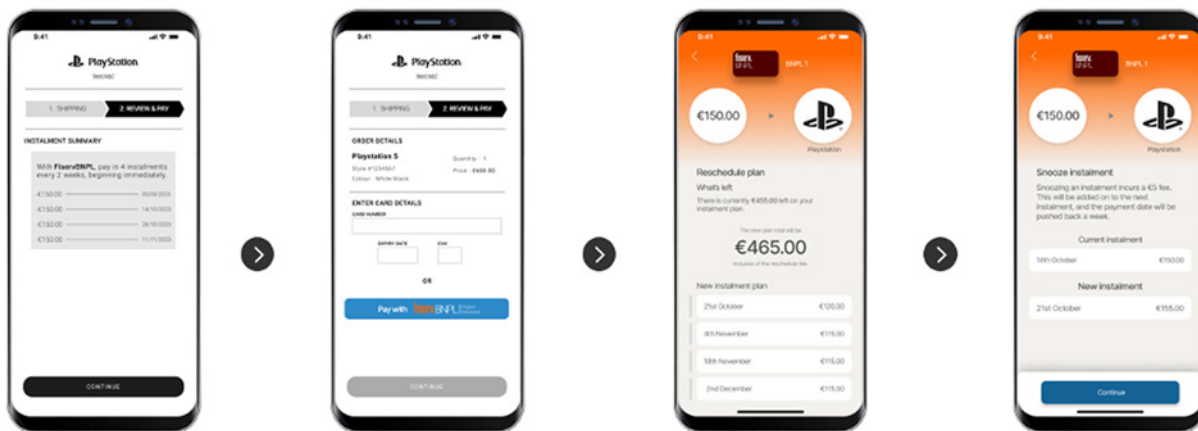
9:41

PlayStation

1. SHIPPING
2. REVIEW & PAY

INSTALMENT SUMMARY

With FiservBNPL, pay in 4 instalments every 2 weeks, beginning immediately.

€150.00 30/09/2023
€150.00 14/10/2023
€150.00 28/10/2023
€150.00 11/11/2023

CONTINUE

9:41

PlayStation

1. SHIPPING
2. REVIEW & PAY

ORDER DETAILS

Playstation 5
Style #1234567
Colour : White Black
Quantity : 1
Price : €600.00

ENTER CARD DETAILS
CARD NUMBER
EXPIRY DATE
CVV

OR

Pay with fiserv BNPL

CONTINUE

9:41

fiserv.
BNPL 1

€150.00

Playstation

Reschedule plan

What's left

There is currently €465.00 left on your instalment plan.

The new plan total will be

€465.00

inclusive of the reschedule fee

New instalment plan

21st October €120.00
4th November €115.00
18th November €115.00
2nd December €115.00

fiserv.
BNPL 1

€150.00

Playstation

Snooze instalment

Snoozing an instalment incurs a €5 fee. This will be added on to the next instalment, and the payment date will be pushed back a week.

Current instalment

14th October €150.00

New instalment

21st October €155.00

Continue